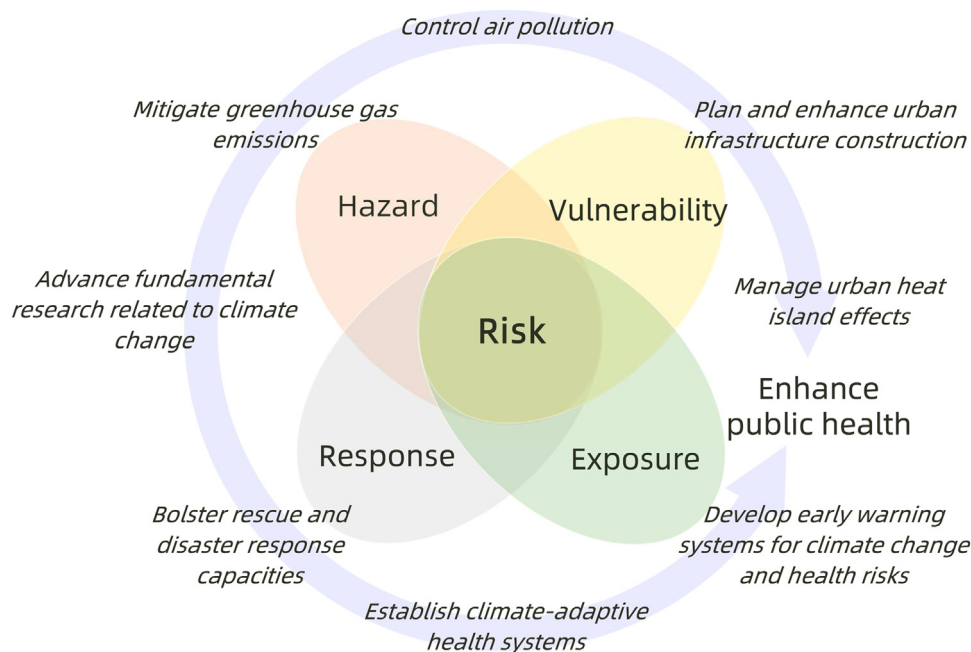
Control air pollution

Mitigate greenhouse gas emissions

Plan and enhance urban infrastructure construction

Hazard

Vulnerability

Advance fundamental research related to climate change

Risk

Manage urban heat island effects

Enhance public health

Response

Exposure

Bolster rescue and disaster response capacities

Develop early warning systems for climate change and health risks

Establish climate-adaptive health systems